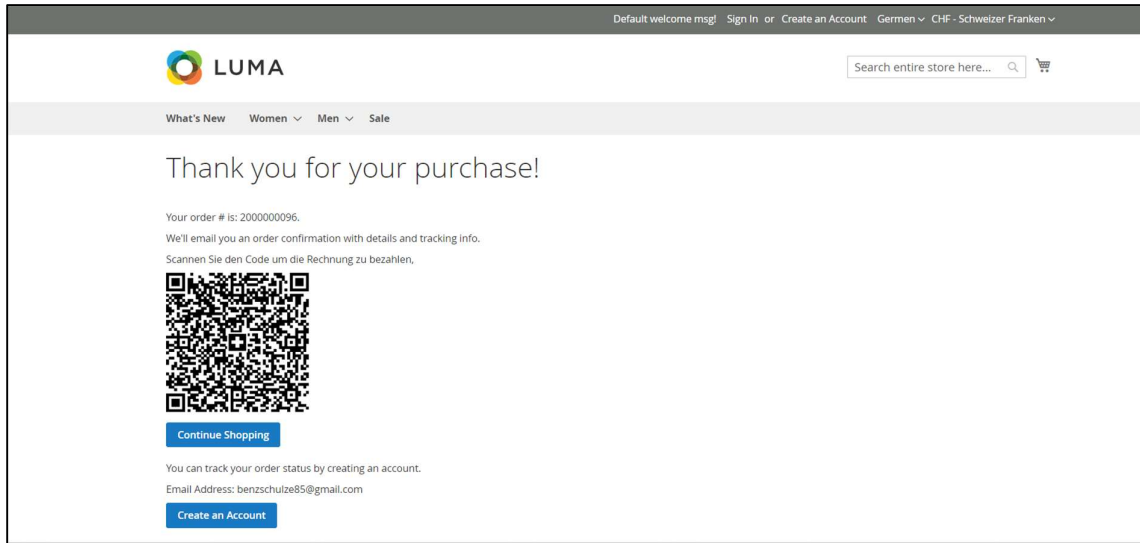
Default welcome msg! Sign In or Create an Account Germen CHF - Schweizer Franken

LUMA

Search entire store here...

What's New Women Men Sale

Thank you for your purchase!

Your order # is: 2000000096.

We'll email you an order confirmation with details and tracking info.

Scannen Sie den Code um die Rechnung zu bezahlen,

Continue Shopping

You can track your order status by creating an account.

Email Address: benzschulze85@gmail.com

Create an Account